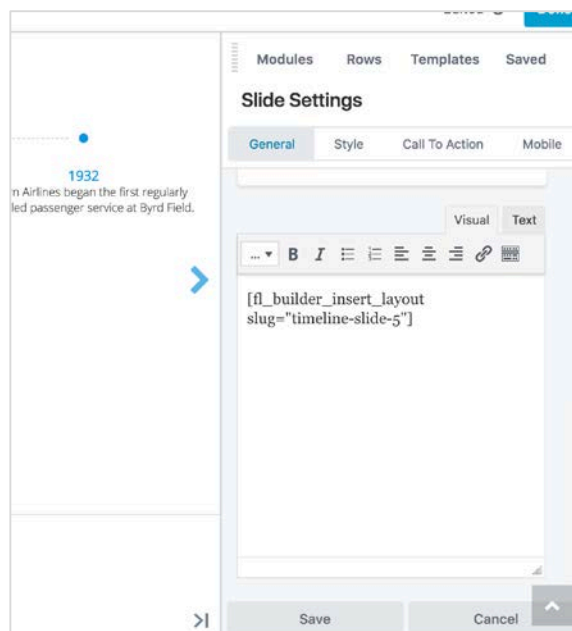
1932
n Airlines began the first regularly
led passenger service at Byrd Field.

Modules Rows Templates Saved

Slide Settings

General Style Call To Action Mobile

Visual Text

[fl_builder_insert_layout slug="timeline-slide-5"]

Save Cancel